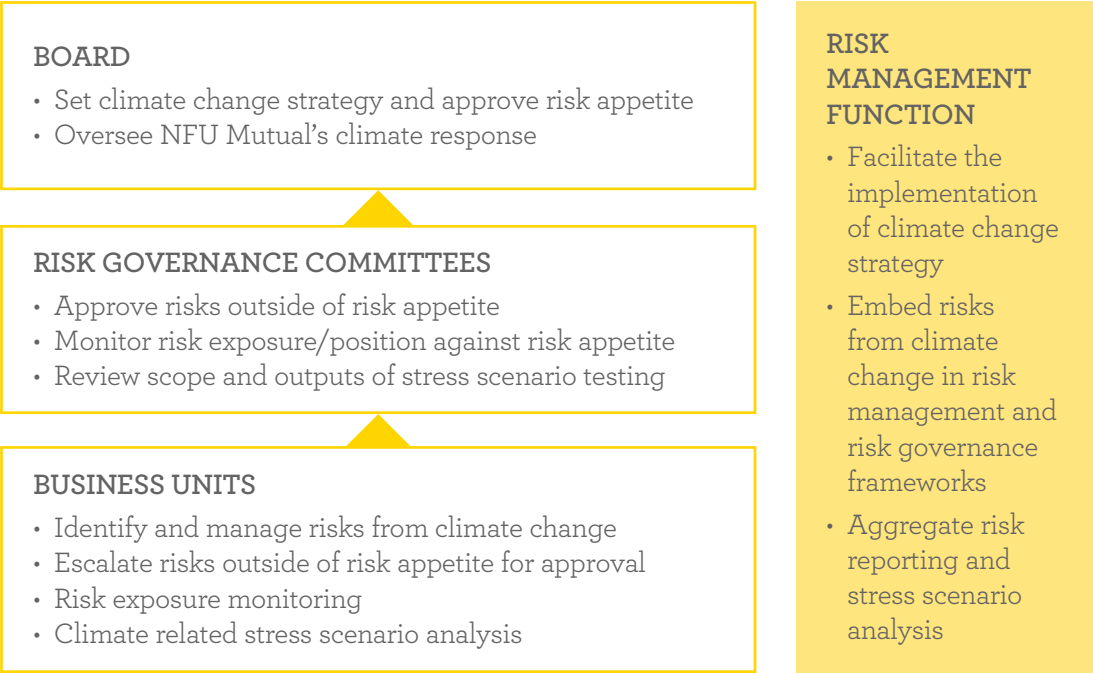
BOARD
• Set climate change strategy and approve risk appetite
• Oversee NFU Mutual's climate response

RISK GOVERNANCE COMMITTEES
• Approve risks outside of risk appetite
• Monitor risk exposure/position against risk appetite
• Review scope and outputs of stress scenario testing

BUSINESS UNITS
• Identify and manage risks from climate change
• Escalate risks outside of risk appetite for approval
• Risk exposure monitoring
• Climate related stress scenario analysis

RISK MANAGEMENT FUNCTION
• Facilitate the implementation of climate change strategy
• Embed risks from climate change in risk management and risk governance frameworks
• Aggregate risk reporting and stress scenario analysis